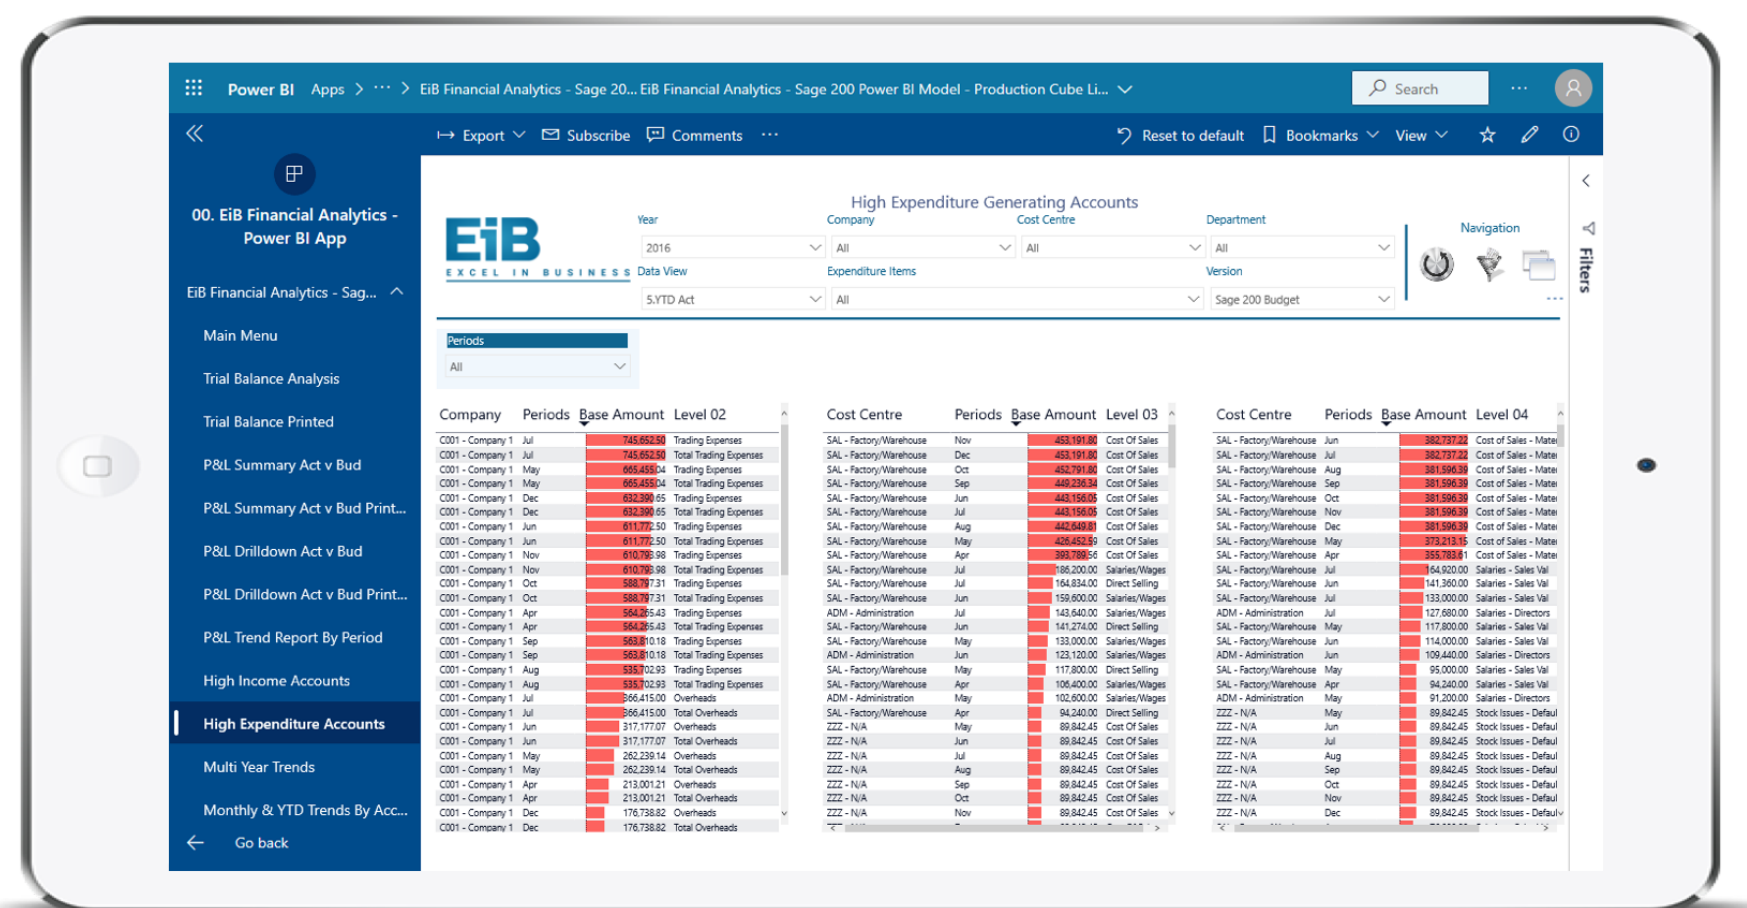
Power BI Apps > ··· > EiB Financial Analytics - Sage 20... EiB Financial Analytics - Sage 200 Power BI Model - Production Cube Li...

Search

Export Subscribe Comments ···

Reset to default Bookmarks View

00. EiB Financial Analytics - Power BI App

EiB Financial Analytics - Sag...

Main Menu

Trial Balance Analysis

Trial Balance Printed

P&L Summary Act v Bud

P&L Summary Act v Bud Print...

P&L Drilldown Act v Bud

P&L Drilldown Act v Bud Print...

P&L Trend Report By Period

High Income Accounts

High Expenditure Accounts

Multi Year Trends

Monthly & YTD Trends By Acc...

Go back

EiB EXCEL IN BUSINESS

High Expenditure Generating Accounts

Year 2016
Company All
Cost Centre All
Department All
Data View 5.YTD Act
Expenditure Items All
Version Sage 200 Budget

Navigation

Filters

Periods
All

| Company | Periods | Base Amount | Level 02 |
|---|---|---|---|
| C001 - Company 1 | Jul | 745,652.50 | Trading Expenses |
| C001 - Company 1 | Jul | 745,652.50 | Total Trading Expenses |
| C001 - Company 1 | May | 665,455.04 | Trading Expenses |
| C001 - Company 1 | May | 665,455.04 | Total Trading Expenses |
| C001 - Company 1 | Dec | 632,390.65 | Trading Expenses |
| C001 - Company 1 | Dec | 632,390.65 | Total Trading Expenses |
| C001 - Company 1 | Jun | 611,772.50 | Trading Expenses |
| C001 - Company 1 | Jun | 611,772.50 | Total Trading Expenses |
| C001 - Company 1 | Nov | 610,793.98 | Trading Expenses |
| C001 - Company 1 | Nov | 610,793.98 | Total Trading Expenses |
| C001 - Company 1 | Oct | 588,797.31 | Trading Expenses |
| C001 - Company 1 | Oct | 588,797.31 | Total Trading Expenses |
| C001 - Company 1 | Apr | 564,265.43 | Trading Expenses |
| C001 - Company 1 | Apr | 564,265.43 | Total Trading Expenses |
| C001 - Company 1 | Sep | 563,810.18 | Trading Expenses |
| C001 - Company 1 | Sep | 563,810.18 | Total Trading Expenses |
| C001 - Company 1 | Aug | 535,702.93 | Trading Expenses |
| C001 - Company 1 | Aug | 535,702.93 | Total Trading Expenses |
| C001 - Company 1 | Jul | 366,415.00 | Overheads |
| C001 - Company 1 | Jul | 366,415.00 | Total Overheads |
| C001 - Company 1 | Jun | 317,177.07 | Overheads |
| C001 - Company 1 | Jun | 317,177.07 | Total Overheads |
| C001 - Company 1 | May | 262,239.14 | Overheads |
| C001 - Company 1 | May | 262,239.14 | Total Overheads |
| C001 - Company 1 | Apr | 213,001.21 | Overheads |
| C001 - Company 1 | Apr | 213,001.21 | Total Overheads |
| C001 - Company 1 | Dec | 176,738.82 | Overheads |
| C001 - Company 1 | Dec | 176,738.82 | Total Overheads |

| Cost Centre | Periods | Base Amount | Level 03 |
|---|---|---|---|
| SAL - Factory/Warehouse | Nov | 453,191.80 | Cost Of Sales |
| SAL - Factory/Warehouse | Dec | 453,191.80 | Cost Of Sales |
| SAL - Factory/Warehouse | Oct | 452,791.80 | Cost Of Sales |
| SAL - Factory/Warehouse | Sep | 449,236.34 | Cost Of Sales |
| SAL - Factory/Warehouse | Jun | 443,156.05 | Cost Of Sales |
| SAL - Factory/Warehouse | Jul | 443,156.05 | Cost Of Sales |
| SAL - Factory/Warehouse | Aug | 442,649.81 | Cost Of Sales |
| SAL - Factory/Warehouse | May | 426,452.59 | Cost Of Sales |
| SAL - Factory/Warehouse | Apr | 393,789.56 | Cost Of Sales |
| SAL - Factory/Warehouse | Jul | 186,200.00 | Salaries/Wages |
| SAL - Factory/Warehouse | Jul | 164,834.00 | Direct Selling |
| SAL - Factory/Warehouse | Jun | 159,600.00 | Salaries/Wages |
| ADM - Administration | Jul | 143,640.00 | Salaries/Wages |
| SAL - Factory/Warehouse | Jun | 141,274.00 | Direct Selling |
| SAL - Factory/Warehouse | May | 133,000.00 | Salaries/Wages |
| ADM - Administration | Jun | 123,120.00 | Salaries/Wages |
| SAL - Factory/Warehouse | May | 117,800.00 | Direct Selling |
| SAL - Factory/Warehouse | Apr | 106,400.00 | Salaries/Wages |
| ADM - Administration | May | 102,600.00 | Salaries/Wages |
| SAL - Factory/Warehouse | Apr | 94,240.00 | Direct Selling |
| ZZZ - N/A | May | 89,842.45 | Cost Of Sales |
| ZZZ - N/A | Jun | 89,842.45 | Cost Of Sales |
| ZZZ - N/A | Jul | 89,842.45 | Cost Of Sales |
| ZZZ - N/A | Aug | 89,842.45 | Cost Of Sales |
| ZZZ - N/A | Sep | 89,842.45 | Cost Of Sales |
| ZZZ - N/A | Oct | 89,842.45 | Cost Of Sales |
| ZZZ - N/A | Nov | 89,842.45 | Cost Of Sales |

| Cost Centre | Periods | Base Amount | Level 04 |
|---|---|---|---|
| SAL - Factory/Warehouse | Jun | 382,737.22 | Cost of Sales - Mate |
| SAL - Factory/Warehouse | Jul | 382,737.22 | Cost of Sales - Mate |
| SAL - Factory/Warehouse | Aug | 381,596.39 | Cost of Sales - Mate |
| SAL - Factory/Warehouse | Sep | 381,596.39 | Cost of Sales - Mate |
| SAL - Factory/Warehouse | Oct | 381,596.39 | Cost of Sales - Mate |
| SAL - Factory/Warehouse | Nov | 381,596.39 | Cost of Sales - Mate |
| SAL - Factory/Warehouse | Dec | 381,596.39 | Cost of Sales - Mate |
| SAL - Factory/Warehouse | May | 373,213.15 | Cost of Sales - Mate |
| SAL - Factory/Warehouse | Apr | 355,783.61 | Cost of Sales - Mate |
| SAL - Factory/Warehouse | Jul | 164,920.00 | Salaries - Sales Val |
| SAL - Factory/Warehouse | Jun | 141,360.00 | Salaries - Sales Val |
| SAL - Factory/Warehouse | Jul | 133,000.00 | Salaries - Sales Val |
| ADM - Administration | Jul | 127,680.00 | Salaries - Directors |
| SAL - Factory/Warehouse | May | 117,800.00 | Salaries - Sales Val |
| SAL - Factory/Warehouse | Jun | 114,000.00 | Salaries - Sales Val |
| ADM - Administration | Jun | 109,440.00 | Salaries - Directors |
| SAL - Factory/Warehouse | May | 95,000.00 | Salaries - Sales Val |
| SAL - Factory/Warehouse | Apr | 94,240.00 | Salaries - Sales Val |
| ADM - Administration | May | 91,200.00 | Salaries - Directors |
| ZZZ - N/A | May | 89,842.45 | Stock Issues - Defaul |
| ZZZ - N/A | Jun | 89,842.45 | Stock Issues - Defaul |
| ZZZ - N/A | Jul | 89,842.45 | Stock Issues - Defaul |
| ZZZ - N/A | Aug | 89,842.45 | Stock Issues - Defaul |
| ZZZ - N/A | Sep | 89,842.45 | Stock Issues - Defaul |
| ZZZ - N/A | Oct | 89,842.45 | Stock Issues - Defaul |
| ZZZ - N/A | Nov | 89,842.45 | Stock Issues - Defaul |
| ZZZ - N/A | Dec | 89,842.45 | Stock Issues - Defaul |